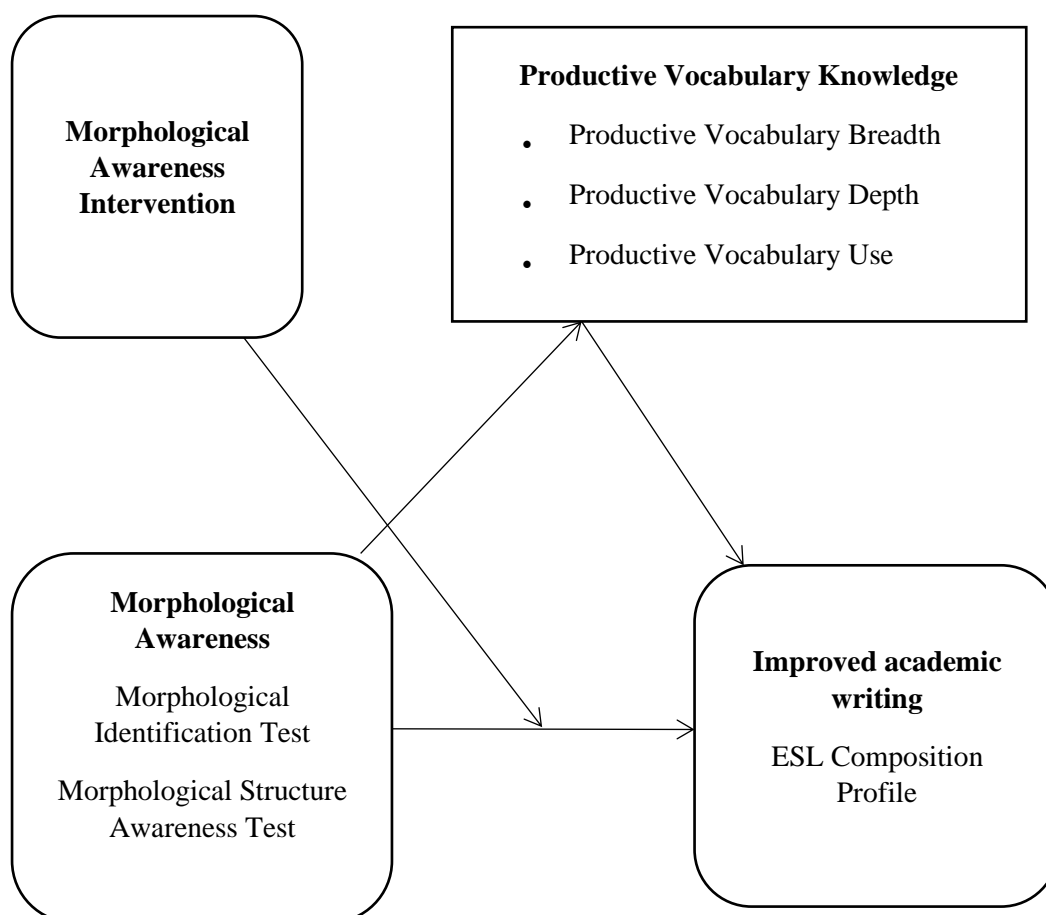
Morphological Awareness Intervention

Productive Vocabulary Knowledge

- Productive Vocabulary Breadth
- Productive Vocabulary Depth
- Productive Vocabulary Use

Morphological Awareness

Morphological Identification Test

Morphological Structure Awareness Test

Improved academic writing

ESL Composition Profile